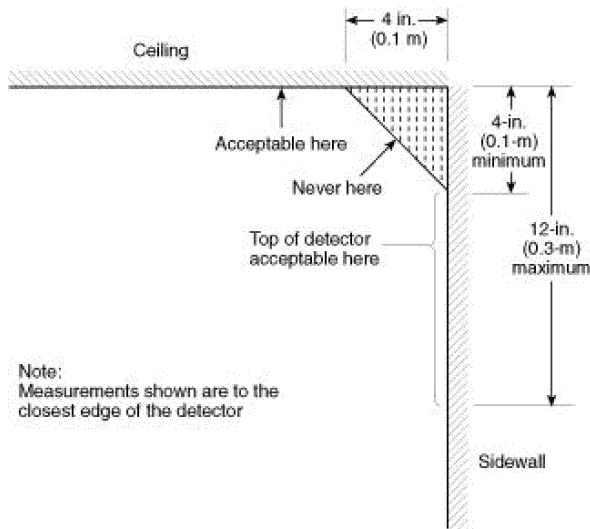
4 in.
(0.1 m)

Ceiling

Acceptable here

Never here

4-in.
(0.1-m)
minimum

12-in.
(0.3-m)
maximum

Top of detector
acceptable here

Note:
Measurements shown are to the closest edge of the detector

Sidewall